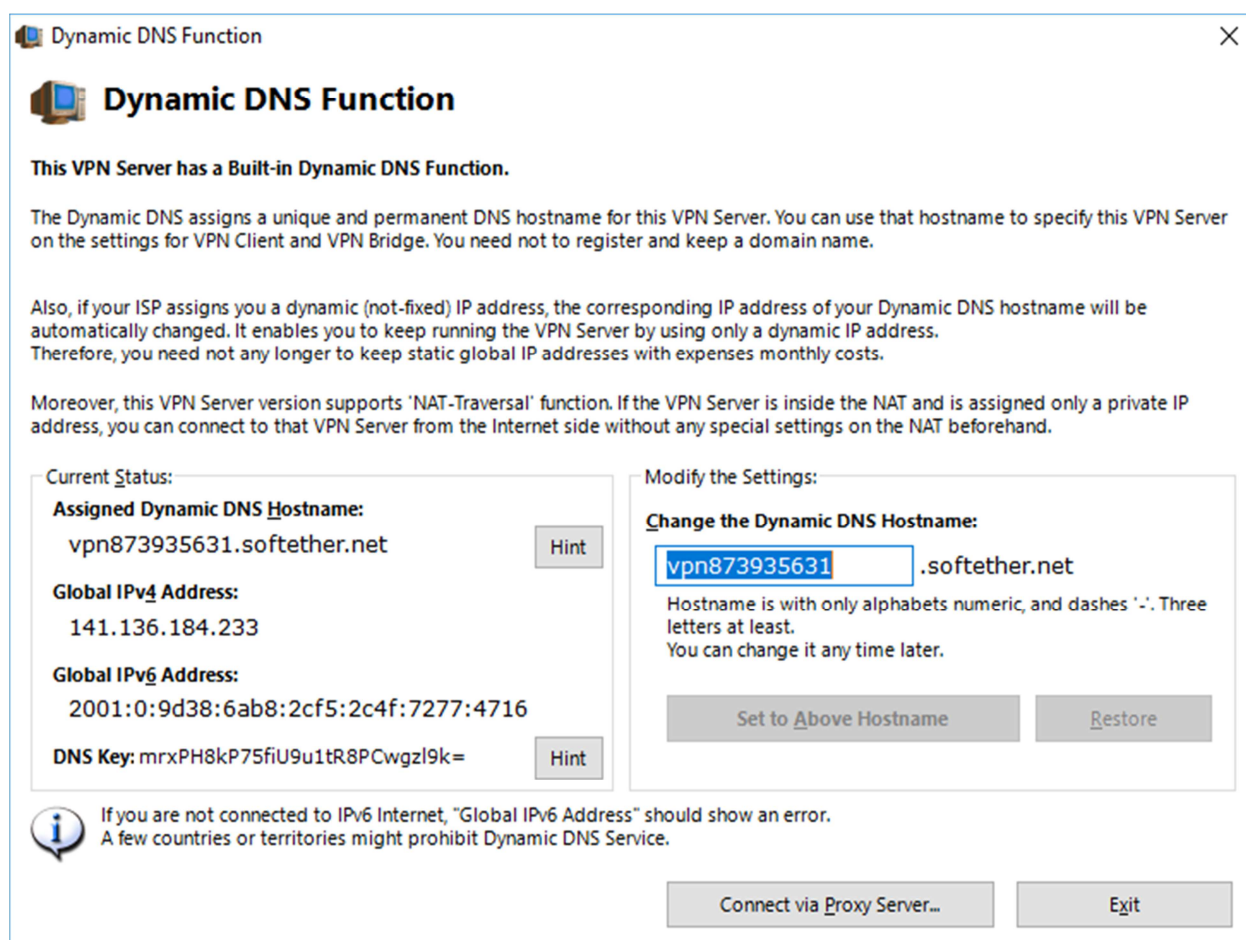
Dynamic DNS Function

Dynamic DNS Function

This VPN Server has a Built-in Dynamic DNS Function.

The Dynamic DNS assigns a unique and permanent DNS hostname for this VPN Server. You can use that hostname to specify this VPN Server on the settings for VPN Client and VPN Bridge. You need not to register and keep a domain name.

Also, if your ISP assigns you a dynamic (not-fixed) IP address, the corresponding IP address of your Dynamic DNS hostname will be automatically changed. It enables you to keep running the VPN Server by using only a dynamic IP address.
Therefore, you need not any longer to keep static global IP addresses with expenses monthly costs.

Moreover, this VPN Server version supports 'NAT-Traversal' function. If the VPN Server is inside the NAT and is assigned only a private IP address, you can connect to that VPN Server from the Internet side without any special settings on the NAT beforehand.

Current Status:

Assigned Dynamic DNS Hostname:

vpn873935631.softether.net

Hint

Global IPv4 Address:

141.136.184.233

Global IPv6 Address:

2001:0:9d38:6ab8:2cf5:2c4f:7277:4716

DNS Key: mrxPH8kP75fiU9u1tR8PCwgzl9k=

Hint

Modify the Settings:

Change the Dynamic DNS Hostname:

vpn873935631 .softether.net

Hostname is with only alphabets numeric, and dashes '-'. Three letters at least.
You can change it any time later.

Set to Above Hostname

Restore

If you are not connected to IPv6 Internet, "Global IPv6 Address" should show an error.
A few countries or territories might prohibit Dynamic DNS Service.

Connect via Proxy Server...

Exit